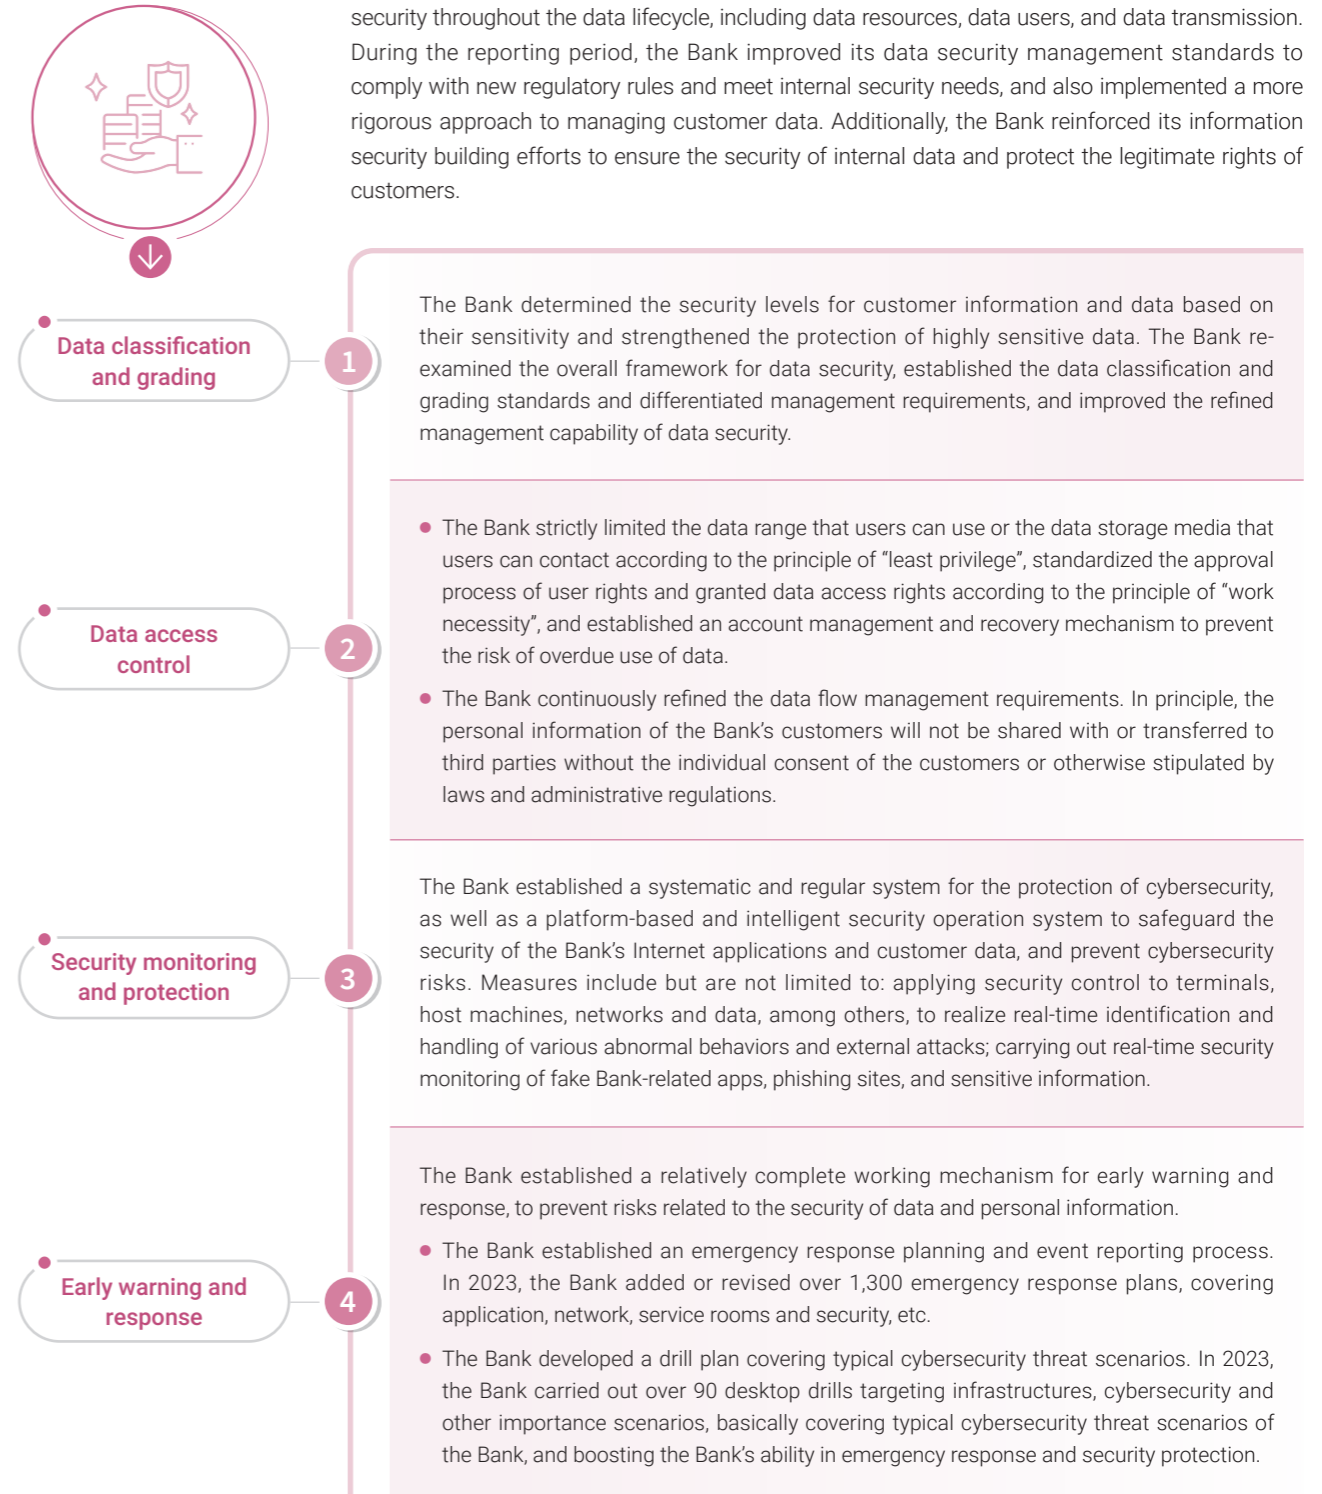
security throughout the data lifecycle, including data resources, data users, and data transmission. During the reporting period, the Bank improved its data security management standards to comply with new regulatory rules and meet internal security needs, and also implemented a more rigorous approach to managing customer data. Additionally, the Bank reinforced its information security building efforts to ensure the security of internal data and protect the legitimate rights of customers.

Data classification and grading

1

The Bank determined the security levels for customer information and data based on their sensitivity and strengthened the protection of highly sensitive data. The Bank re-examined the overall framework for data security, established the data classification and grading standards and differentiated management requirements, and improved the refined management capability of data security.

Data access control

2

- The Bank strictly limited the data range that users can use or the data storage media that users can contact according to the principle of "least privilege", standardized the approval process of user rights and granted data access rights according to the principle of "work necessity", and established an account management and recovery mechanism to prevent the risk of overdue use of data.
- The Bank continuously refined the data flow management requirements. In principle, the personal information of the Bank's customers will not be shared with or transferred to third parties without the individual consent of the customers or otherwise stipulated by laws and administrative regulations.

Security monitoring and protection

3

The Bank established a systematic and regular system for the protection of cybersecurity, as well as a platform-based and intelligent security operation system to safeguard the security of the Bank's Internet applications and customer data, and prevent cybersecurity risks. Measures include but are not limited to: applying security control to terminals, host machines, networks and data, among others, to realize real-time identification and handling of various abnormal behaviors and external attacks; carrying out real-time security monitoring of fake Bank-related apps, phishing sites, and sensitive information.

Early warning and response

4

The Bank established a relatively complete working mechanism for early warning and response, to prevent risks related to the security of data and personal information.

- The Bank established an emergency response planning and event reporting process. In 2023, the Bank added or revised over 1,300 emergency response plans, covering application, network, service rooms and security, etc.
- The Bank developed a drill plan covering typical cybersecurity threat scenarios. In 2023, the Bank carried out over 90 desktop drills targeting infrastructures, cybersecurity and other importance scenarios, basically covering typical cybersecurity threat scenarios of the Bank, and boosting the Bank's ability in emergency response and security protection.